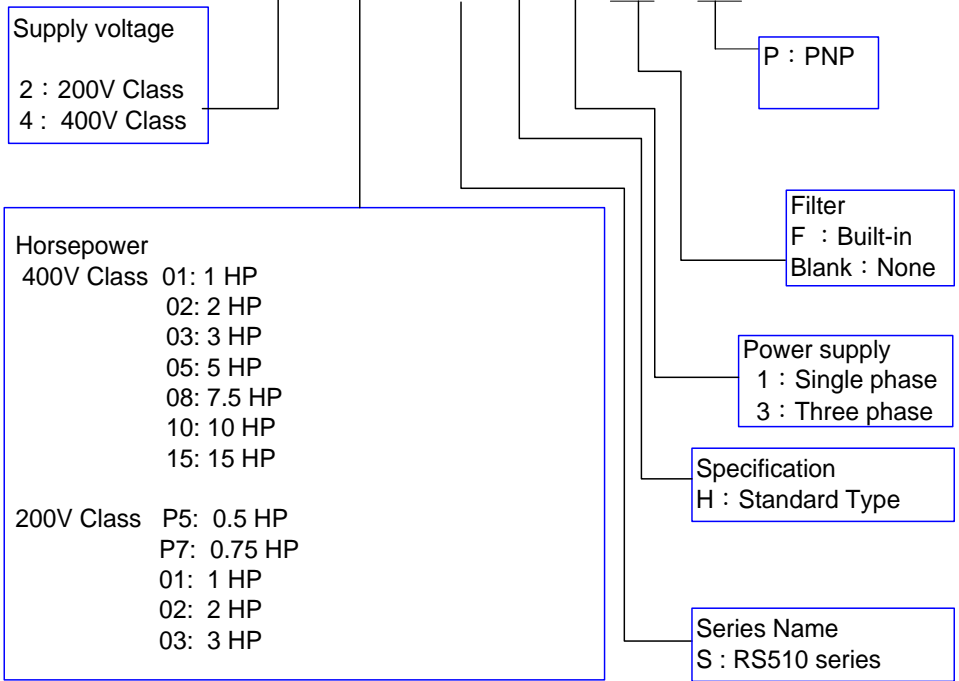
Supply voltage

2：200V Class
4： 400V Class

P：PNP

Filter
F ：Built-in
Blank：None

Horsepower
400V Class 01: 1 HP
02: 2 HP
03: 3 HP
05: 5 HP
08: 7.5 HP
10: 10 HP
15: 15 HP

200V Class P5: 0.5 HP
P7: 0.75 HP
01: 1 HP
02: 2 HP
03: 3 HP

Power supply
1：Single phase
3：Three phase

Specification
H：Standard Type

Series Name
S : RS510 series